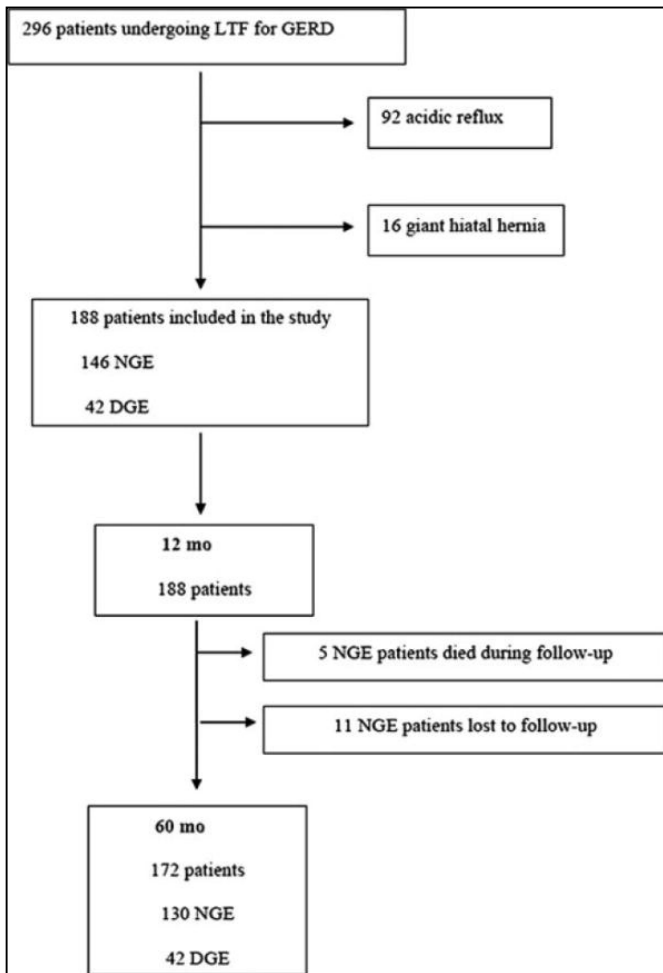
296 patients undergoing LTF for GERD

92 acidic reflux

16 giant hiatal hernia

188 patients included in the study

146 NGE

42 DGE

12 mo

188 patients

5 NGE patients died during follow-up

11 NGE patients lost to follow-up

60 mo

172 patients

130 NGE

42 DGE